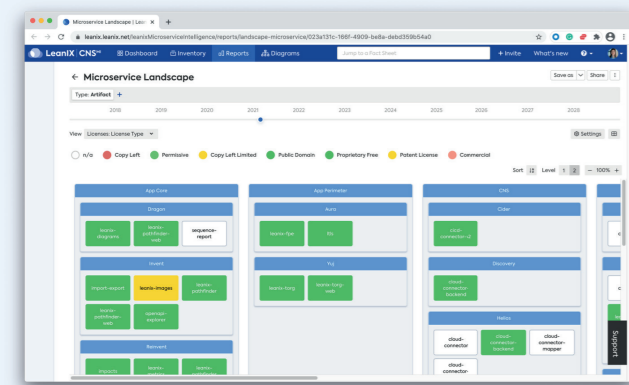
Microservice Landscape | LeanIX

leanix.leanix.net/leanixMicroserviceIntelligence/reports/landscape-microservice/023a131c-166f-4909-ba8a-debd359b54a0

LeanIX CNS Dashboard Inventory Reports Diagrams Jump to a Fact Sheet + Invite What's new

← Microservice Landscape

Save as Share

Type: Artifact +

2018 2019 2020 2021 2022 2023 2024 2025 2026 2027 2028

View Licenses: License Type

Settings

n/a Copy Left Permissive Copy Left Limited Public Domain Proprietary Free Patent License Commercial

Sort Level 1 2 — 100% +

App Core

Dragon

leanix-diagrams

leanix-pathfinder-web

sequence-report

Invent

import-report

leanix-images

leanix-pathfinder

leanix-pathfinder-web

openapi-explorer

Reinvent

import

App Perimeter

Aura

leanix-fpe

ffs

Yuy

leanix-forg

leanix-forg-web

CNS

Cider

cloud-connector-2

Discovery

cloud-connector-backend

Helios

cloud-connector

cloud-connector-backend

cloud-connector-mapper

cloud-connector-

Support